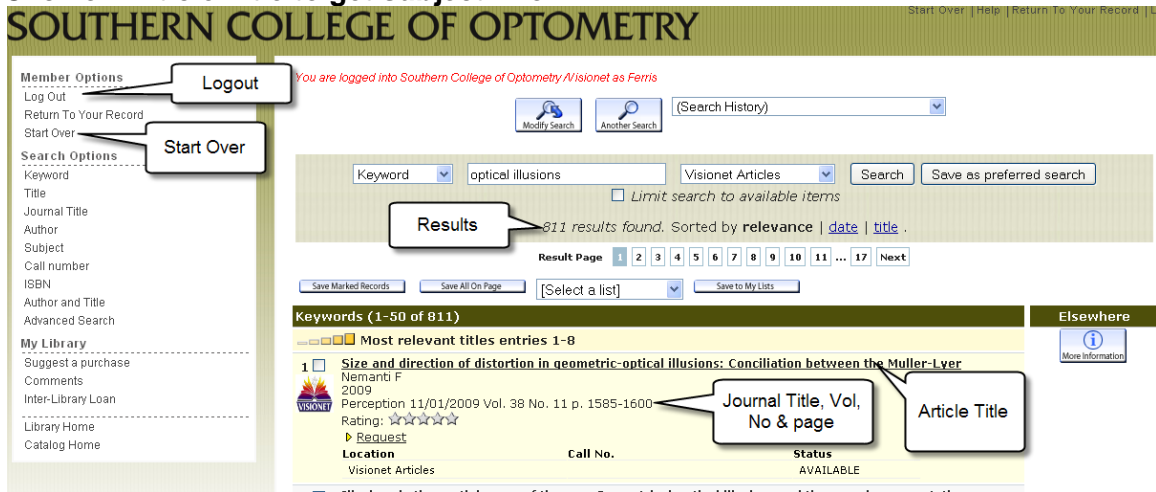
SOUTHERN COLLEGE OF OPTOMETRY

Start Over | Help | Return To Your Record | L

Member Options
Log Out
Return To Your Record
Start Over

Search Options
Keyword
Title
Journal Title
Author
Subject
Call number
ISBN
Author and Title
Advanced Search

My Library
Suggest a purchase
Comments
Inter-Library Loan

Library Home
Catalog Home

Logout

Start Over

You are logged into Southern College of Optometry /Visionet as Ferris

Modify Search
Another Search
(Search History)

Keyword
optical illusions
Visionet Articles
Search
Save as preferred search
Limit search to available items

Results

811 results found. Sorted by relevance | date | title .

Result Page 1 2 3 4 5 6 7 8 9 10 11 ... 17 Next

Save Marked Records
Save All On Page
[Select a list]
Save to My Lists

Keywords (1-50 of 811)

Elsewhere

More Information

Most relevant titles entries 1-8

1 Size and direction of distortion in geometric-optical illusions: Conciliation between the Muller-Lyer
Nemanti F
2009
Perception 11/01/2009 Vol. 38 No. 11 p. 1585-1600
Rating:
Request

VISIONET

Journal Title, Vol, No & page

Article Title

| Location | Call No. | Status |
|---|---|---|
| Visionet Articles | | AVAILABLE |